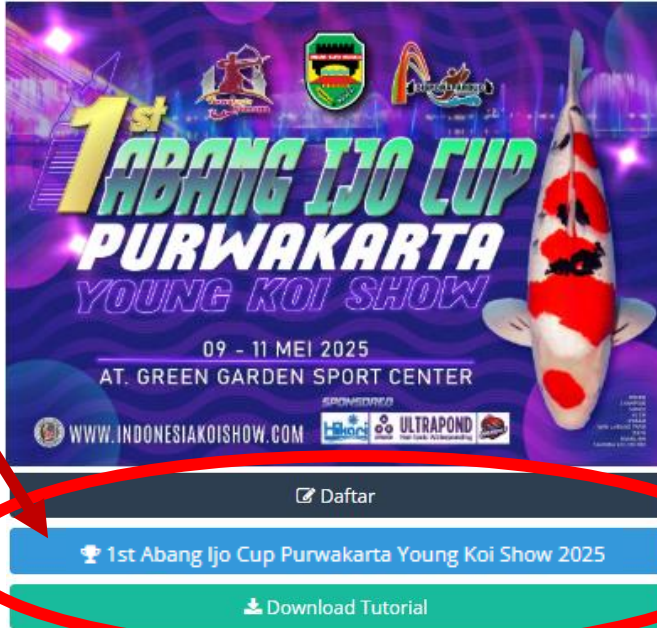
1st ABANG IJO CUP
PURWAKARTA
YOUNG KOI SHOW

09 - 11 MEI 2025
AT. GREEN GARDEN SPORT CENTER

SPONSORED
WWW.INDONESIAKOISHOW.COM
Hikari
ULTRAPOND

Daftar

1st Abang Ijo Cup Purwakarta Young Koi Show 2025

Download Tutorial